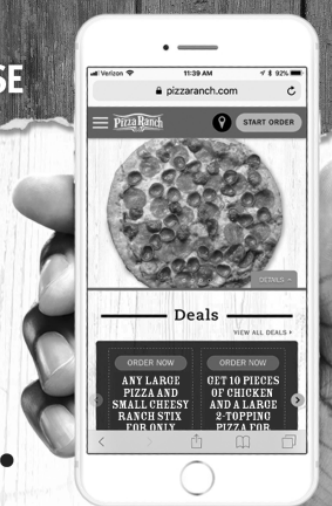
SE

Verizon 11:39 AM 92%

pizzaranch.com

Pizza Ranch

START ORDER

DETAILS

Deals

VIEW ALL DEALS

ORDER NOW

ANY LARGE PIZZA AND SMALL CHEESY RANCH STIX FOR ONLY

ORDER NOW

GET 10 PIECES OF CHICKEN AND A LARGE 2-TOPPING PIZZA FOR